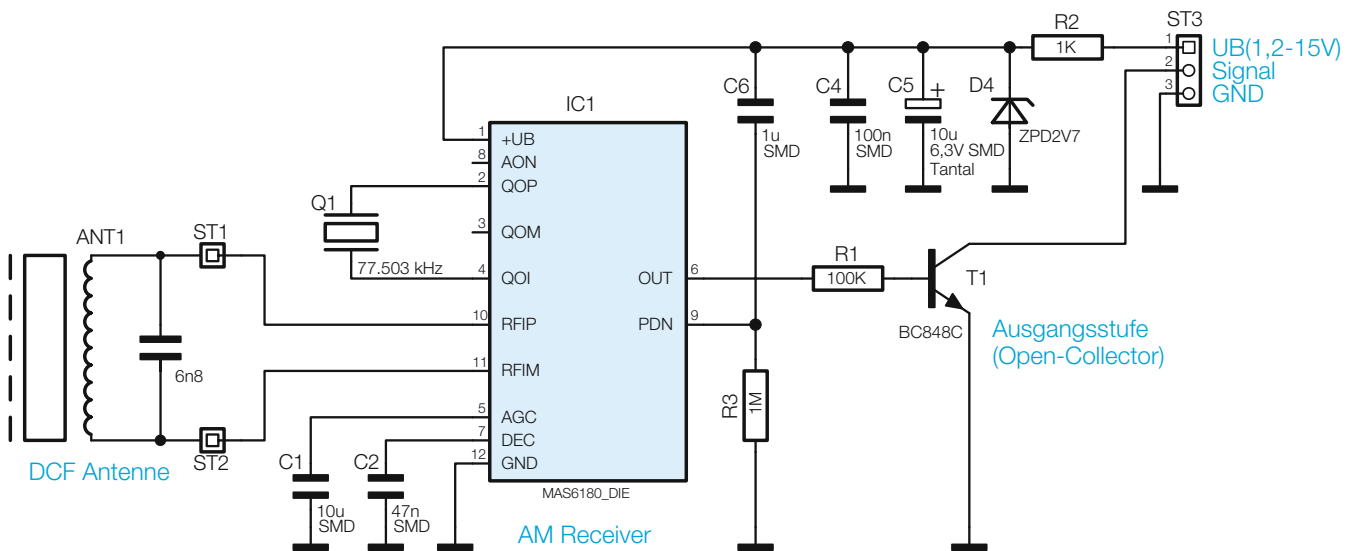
R2
ST3
1K
1
UB(1,2-15V)
2
Signal
3
GND
C6
C4
C5
+
D4
IC1
1
+UB
1u
SMD
100n
SMD
10u
6,3V SMD
Tantal
ZPD2V7
8
AON
2
QOP
Q1
3
QOM
ANT1
ST1
77.503 kHz
4
QOI
OUT
6
R1
100K
T1
10
RFIP
PDN
9
Ausgangsstufe
(Open-Collector)
BC848C
6n8
11
RFIM
R3
1M
5
AGC
7
DEC
ST2
12
GND
DCF Antenne
C1
C2
MAS6180_DIE
10u
SMD
47n
SMD
AM Receiver